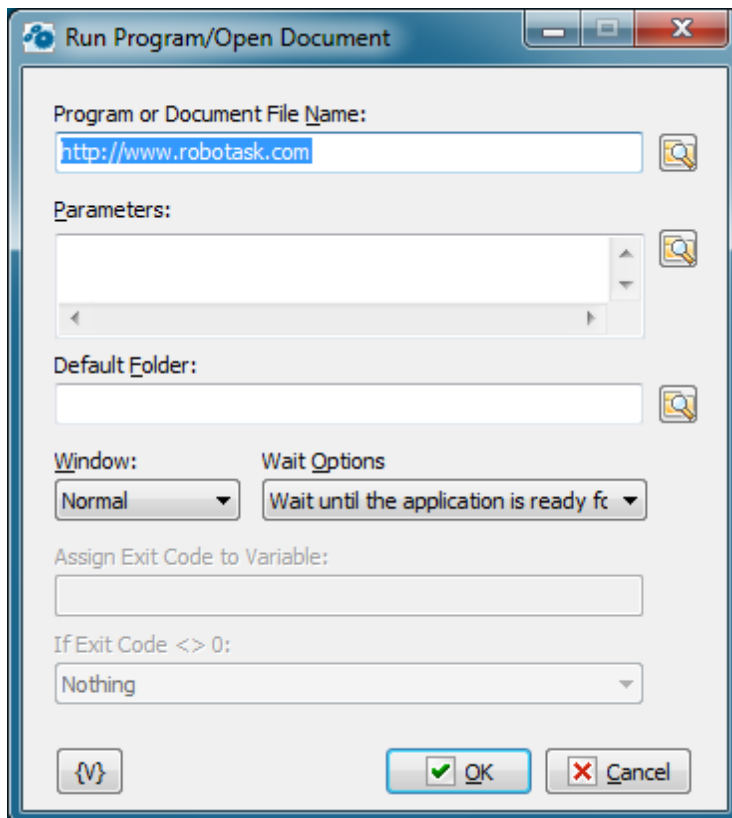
Run Program/Open Document

Program or Document File Name:

http://www.robotask.com

Parameters:

Default Folder:

Window:

Normal

Wait Options

Wait until the application is ready fc

Assign Exit Code to Variable:

If Exit Code <> 0:

Nothing

{V}

OK

Cancel